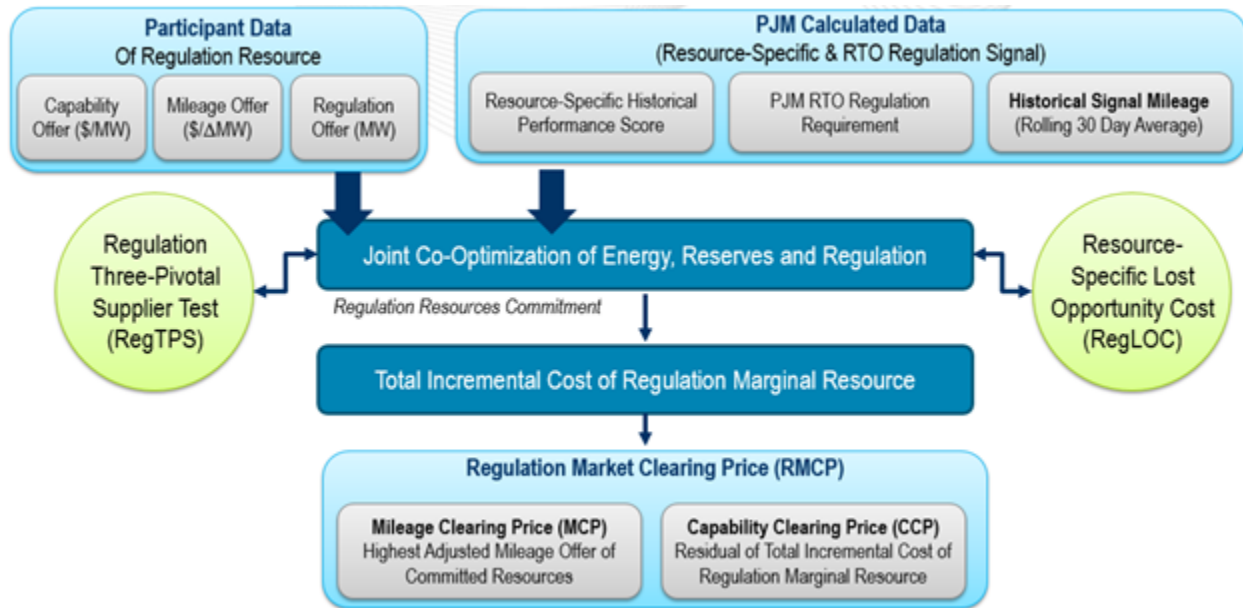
Participant Data
Of Regulation Resource

Capability Offer ($/MW)

Mileage Offer ($/ΔMW)

Regulation Offer (MW)

PJM Calculated Data
(Resource-Specific & RTO Regulation Signal)

Resource-Specific Historical Performance Score

PJM RTO Regulation Requirement

Historical Signal Mileage
(Rolling 30 Day Average)

Regulation Three-Pivotal Supplier Test (RegTPS)

Joint Co-Optimization of Energy, Reserves and Regulation

Resource-Specific Lost Opportunity Cost (RegLOC)

Regulation Resources Commitment

Total Incremental Cost of Regulation Marginal Resource

Regulation Market Clearing Price (RMCP)

Mileage Clearing Price (MCP)
Highest Adjusted Mileage Offer of Committed Resources

Capability Clearing Price (CCP)
Residual of Total Incremental Cost of Regulation Marginal Resource